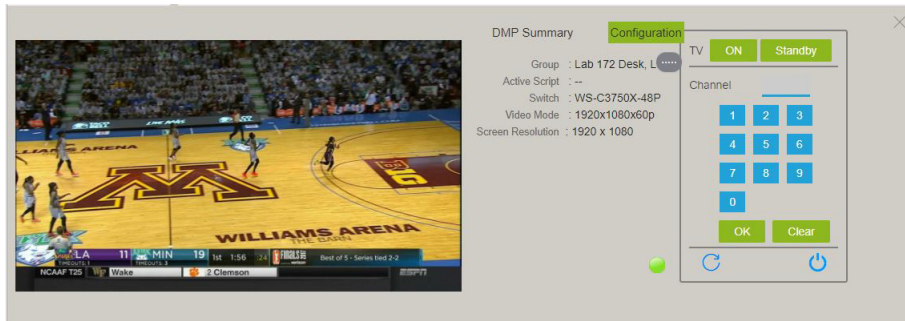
DMP Summary Configuration

Group : Lab 172 Desk, L
Active Script : --
Switch : WS-C3750X-48P
Video Mode : 1920x1080x60p
Screen Resolution : 1920 x 1080

TV ON Standby

Channel

1 2 3
4 5 6
7 8 9
0

OK Clear

WILLIAMS ARENA
THE BARN

LA 11 MIN 19 1st 1:56 :24 Best of 5 - Series tied 2-2
TIMEOUTS: 3 TIMEOUTS: 3
NCAAF T25 Wake 2 Clemson
ESPN